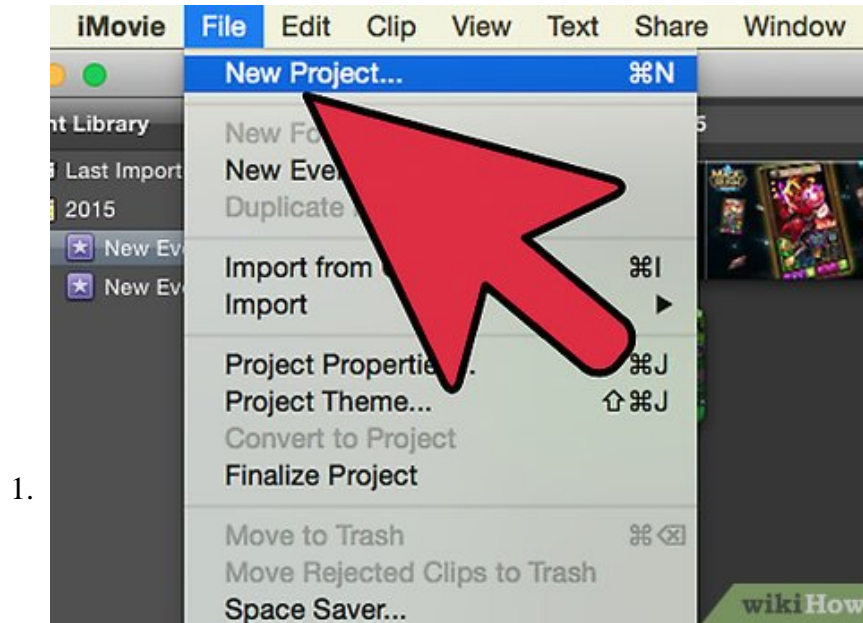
iMovie File Edit Clip View Text Share Window

New Project... ⌘N

nt Library

Last Import

2015

New Ev

New Ev

New Fo

New Eve

Duplicate

Import from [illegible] ⌘I

Import ▶

Project Properti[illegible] ⌘J

Project Theme... ⇧⌘J

Convert to Project

Finalize Project

Move to Trash ⌘⌫

Move Rejected Clips to Trash

Space Saver...

1.

wikiHow